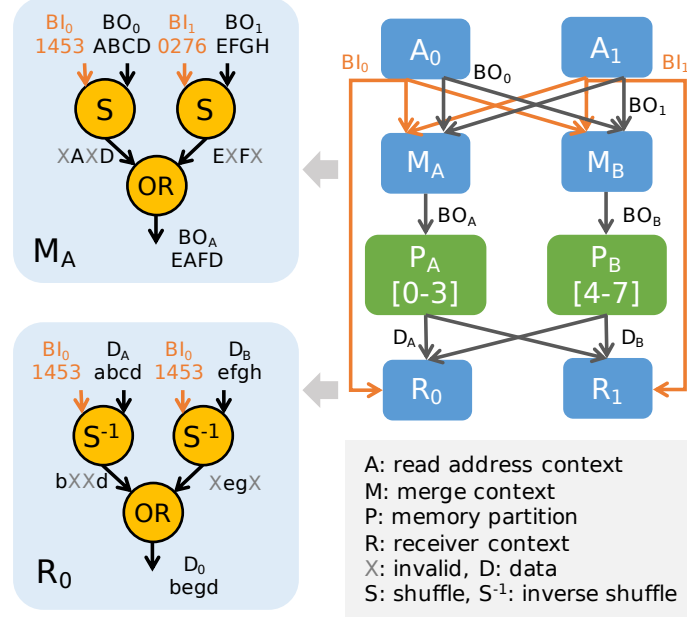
$BI_0$ 1453 $BO_0$ ABCD $BI_1$ 0276 $BO_1$ EFGH

S S

XAXD EXFX

OR

$BO_A$ EAFD

$M_A$

$BI_0$ 1453 $D_A$ abcd $BI_0$ 1453 $D_B$ efgh

$S^{-1}$ $S^{-1}$

bXXd XegX

OR

$D_0$ begd

$R_0$

$A_0$ $A_1$

$BI_0$ $BO_0$ $BI_1$ $BO_1$

$M_A$ $M_B$

$BO_A$ $BO_B$

$P_A$ [0-3] $P_B$ [4-7]

$D_A$ $D_B$

$R_0$ $R_1$

A: read address context
M: merge context
P: memory partition
R: receiver context
X: invalid, D: data
S: shuffle, $S^{-1}$: inverse shuffle